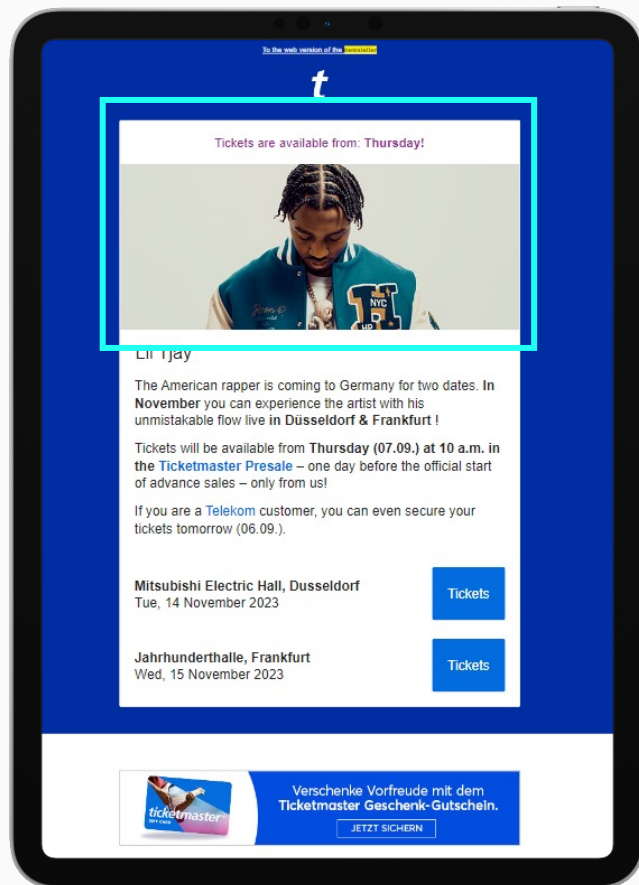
To the web version of the newsletter

t

Tickets are available from: **Thursday!**

Lil Tjay

The American rapper is coming to Germany for two dates. **In November** you can experience the artist with his unmistakable flow live **in Düsseldorf & Frankfurt** !

Tickets will be available from **Thursday (07.09.) at 10 a.m. in the Ticketmaster Presale** – one day before the official start of advance sales – only from us!

If you are a Telekom customer, you can even secure your tickets tomorrow (06.09.).

**Mitsubishi Electric Hall, Dusseldorf**
Tue, 14 November 2023

Tickets

**Jahrhunderthalle, Frankfurt**
Wed, 15 November 2023

Tickets

ticketmaster GIFT CARD

Verschenke Vorfreude mit dem **Ticketmaster Geschenk-Gutschein.**

JETZT SICHERN